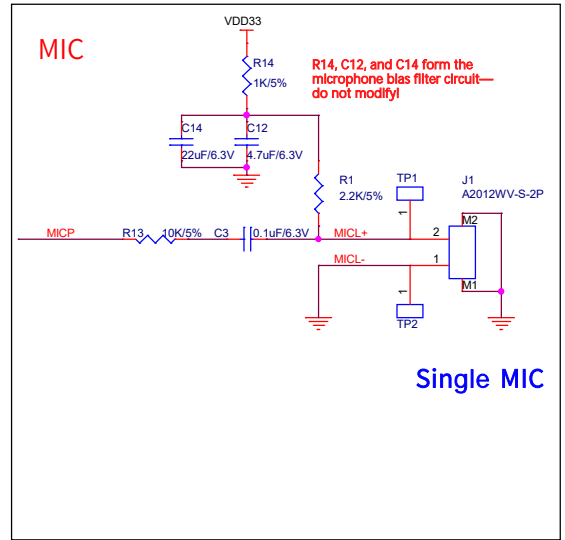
MIC

VDD33

R14
1K/5%

R14, C12, and C14 form the microphone bias filter circuit—do not modify!

C14
22uF/6.3V

C12
4.7uF/6.3V

R1
2.2K/5%

TP1
1

J1
A2012WV-S-2P

M2

MICP

R13
10K/5%

C3
0.1uF/6.3V

MICL+

2

MICL-

1

M1

1
TP2

Single MIC